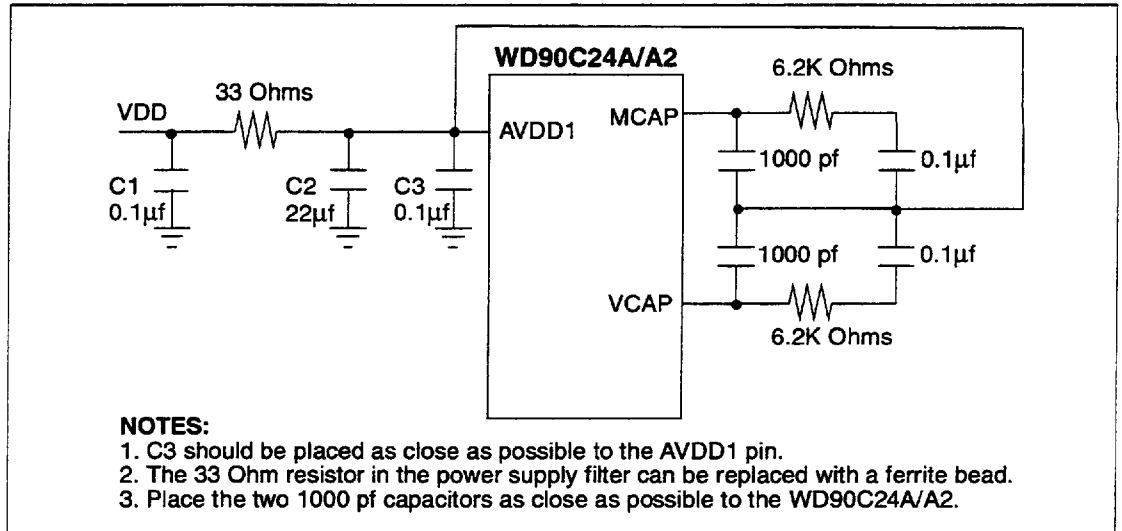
WD90C24A/A2

VDD

33 Ohms

AVDD1

MCAP

6.2K Ohms

C1
$0.1\mu f$

C2
$22\mu f$

C3
$0.1\mu f$

1000 pf

$0.1\mu f$

1000 pf

$0.1\mu f$

VCAP

6.2K Ohms

NOTES:
1. C3 should be placed as close as possible to the AVDD1 pin.
2. The 33 Ohm resistor in the power supply filter can be replaced with a ferrite bead.
3. Place the two 1000 pf capacitors as close as possible to the WD90C24A/A2.